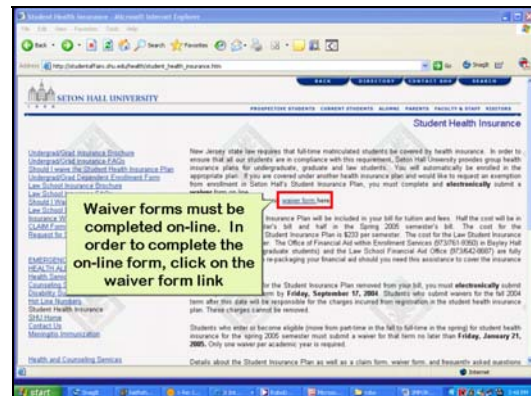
Student Health Insurance - Microsoft Internet Explorer

File Edit View Favorites Tools Help

Back Search Favorites

Address http://studentaffairs.shu.edu/health/student_health_insurance.htm

Go

BACK DIRECTORY CONTACT SHU SEARCH

SETON HALL UNIVERSITY

PROSPECTIVE STUDENTS CURRENT STUDENTS ALUMNI PARENTS FACULTY & STAFF VISITORS

Student Health Insurance

Undergrad/Grad Insurance Brochure
Undergrad/Grad Insurance FAQs
Should I waive the Student Health Insurance Plan
Undergrad/Grad Dependent Enrollment Form
Law School Insurance Brochure
Law School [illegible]
Should I Wai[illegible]
Law School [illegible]
Insurance W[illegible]
CLAIM Form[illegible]
Request for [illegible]

EMERGENC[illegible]
HEALTH AL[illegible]
Health Serv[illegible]
Counseling S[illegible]
Disability S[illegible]
Hot Line Numbers
Student Health Insurance
SHU Home
Contact Us
Meningitis Immunization

Health and Counseling Services

New Jersey state law requires that full-time matriculated students be covered by health insurance. In order to ensure that all our students are in compliance with this requirement, Seton Hall University provides group health insurance plans for undergraduate, graduate and law students. You will automatically be enrolled in the appropriate plan. If you are covered under another health insurance plan and would like to request an exemption from enrollment in Seton Hall's Student Insurance Plan, you must complete and electronically submit a waiver form on-line.

waiver form here

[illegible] Insurance Plan will be included in your bill for tuition and fees. Half the cost will be in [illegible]ter's bill and half in the Spring 2005 semester's bill. The cost for the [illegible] Student Insurance Plan is $233 per semester. The cost for the Law Student Insurance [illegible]er. The Office of Financial Aid within Enrollment Services (973/761-9350) in Bayley Hall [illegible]graduate students) and the Law School Financial Aid Office (973/642-8850) may be able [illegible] re-packaging your financial aid should you need this assistance to cover the insurance.

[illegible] Insurance Plan removed from your bill, you must electronically submit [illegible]rm by Friday, September 17, 2004. Students who submit waivers for the fall 2004 term after this date will be responsible for the charges incurred from registration in the student health insurance plan. These charges cannot be removed.

Students who enter or become eligible (move from part-time in the fall to full-time in the spring) for student health insurance for the spring 2005 semester must submit a waiver for that term no later than Friday, January 21, 2005. Only one waiver per academic year is required.

Details about the Student Insurance Plan as well as a claim form, waiver form, and frequently asked questions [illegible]

Waiver forms must be completed on-line. In order to complete the on-line form, click on the waiver form link

Internet

start